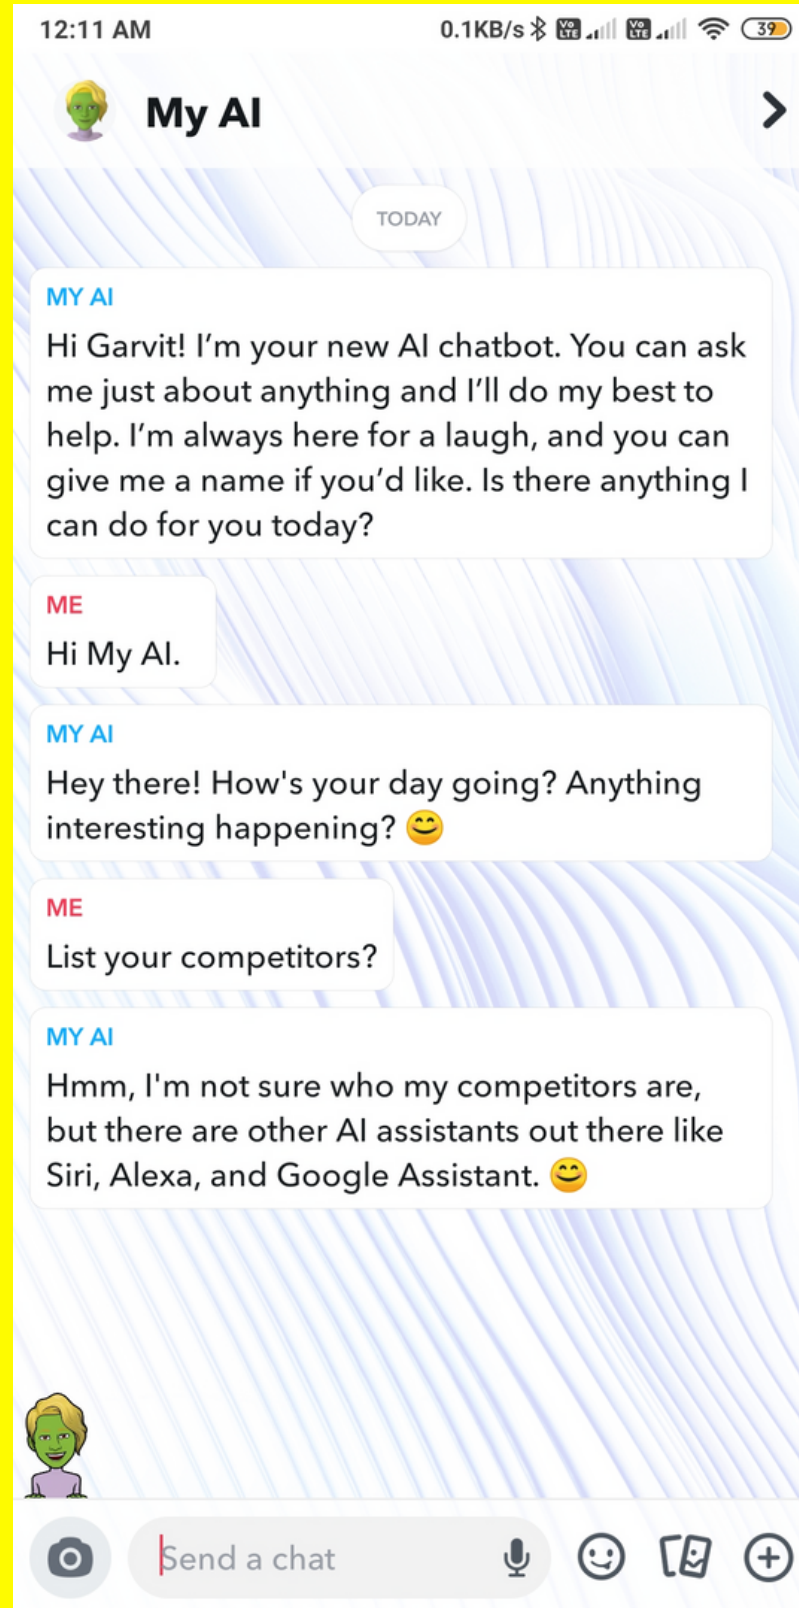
12:11 AM

0.1KB/s

39

My AI

TODAY

MY AI

Hi Garvit! I’m your new AI chatbot. You can ask me just about anything and I’ll do my best to help. I’m always here for a laugh, and you can give me a name if you’d like. Is there anything I can do for you today?

ME

Hi My AI.

MY AI

Hey there! How's your day going? Anything interesting happening? 😊

ME

List your competitors?

MY AI

Hmm, I'm not sure who my competitors are, but there are other AI assistants out there like Siri, Alexa, and Google Assistant. 😊

Send a chat